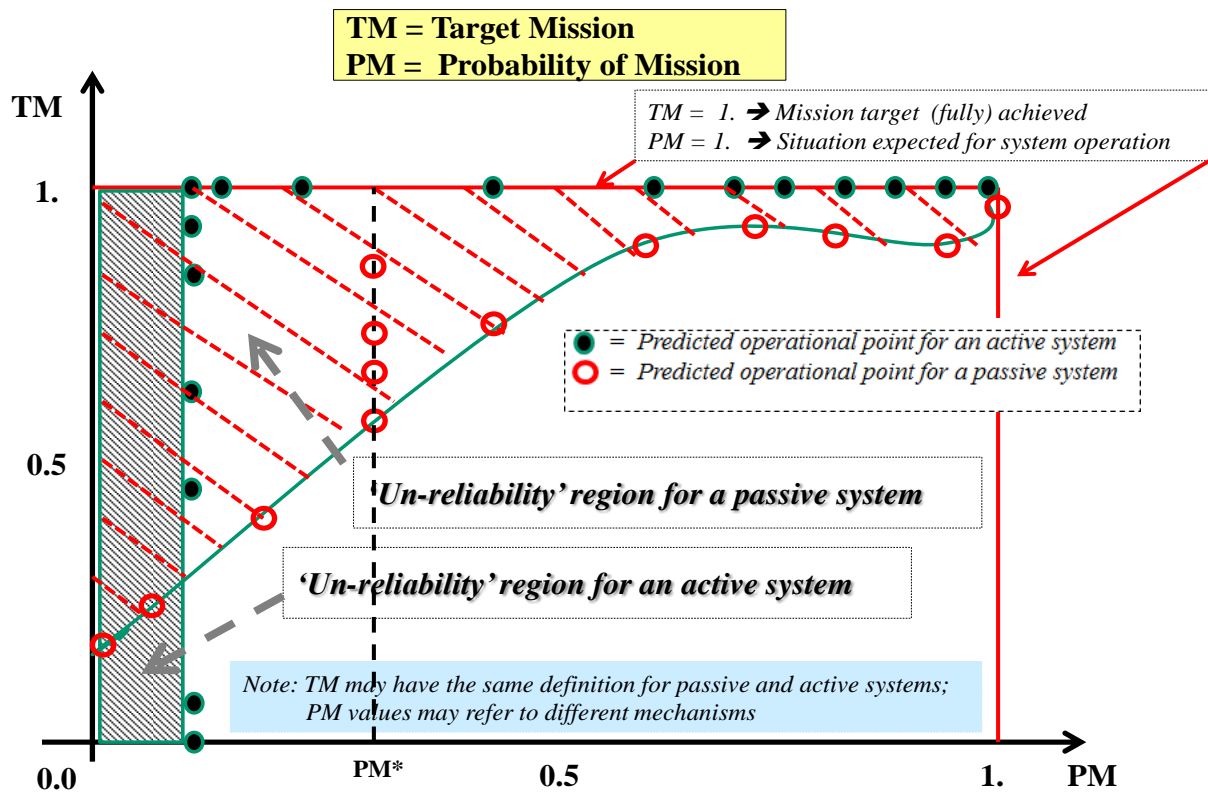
TM = Target Mission
PM = Probability of Mission

TM = 1. ➔ Mission target (fully) achieved
PM = 1. ➔ Situation expected for system operation

TM

1.

0.5

0.0

= Predicted operational point for an active system
= Predicted operational point for a passive system

Un-reliability' region for a passive system

'Un-reliability' region for an active system

Note: TM may have the same definition for passive and active systems;
PM values may refer to different mechanisms

PM*

0.5

1.

PM